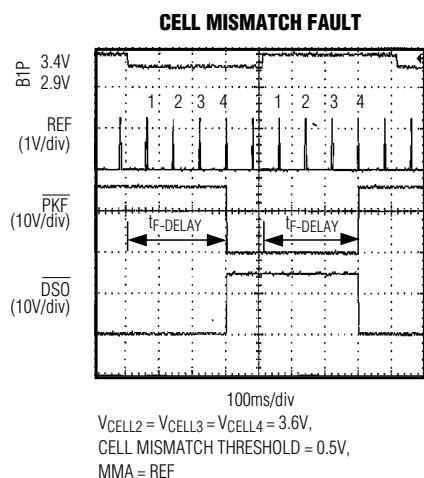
CELL MISMATCH FAULT

B1P 3.4V
2.9V

1 2 3 4 1 2 3 4

REF
(1V/div)

$\overline{PKF}$
(10V/div)

$t_{F\text{-}DELAY}$ $t_{F\text{-}DELAY}$

$\overline{DSO}$
(10V/div)

100ms/div

$V_{CELL2} = V_{CELL3} = V_{CELL4} = 3.6V$,
CELL MISMATCH THRESHOLD = 0.5V,
MMA = REF